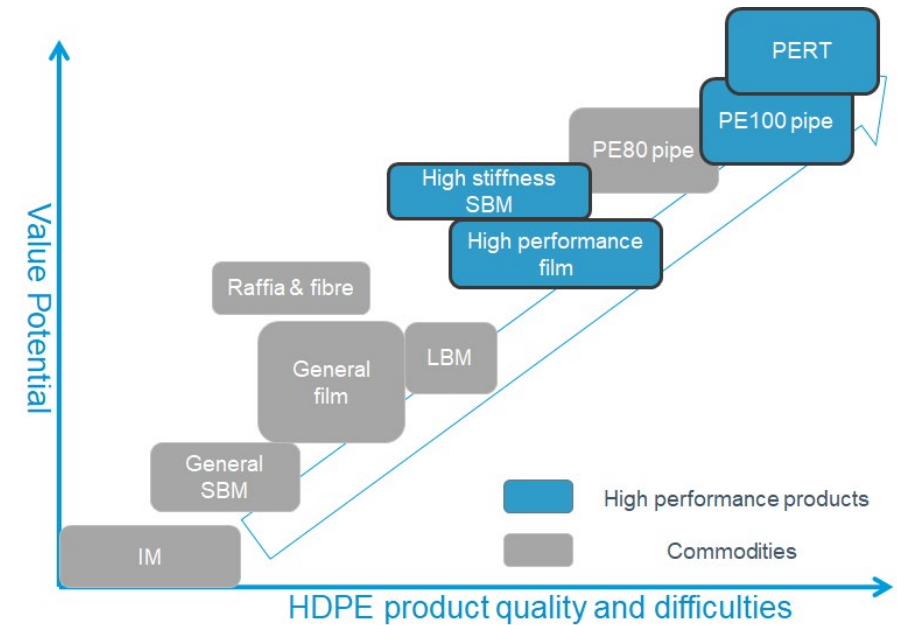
PERT

PE100 pipe

PE80 pipe

High stiffness SBM

High performance film

Raffia & fibre

General film

LBM

General SBM

IM

Value Potential

High performance products

Commodities

HDPE product quality and difficulties